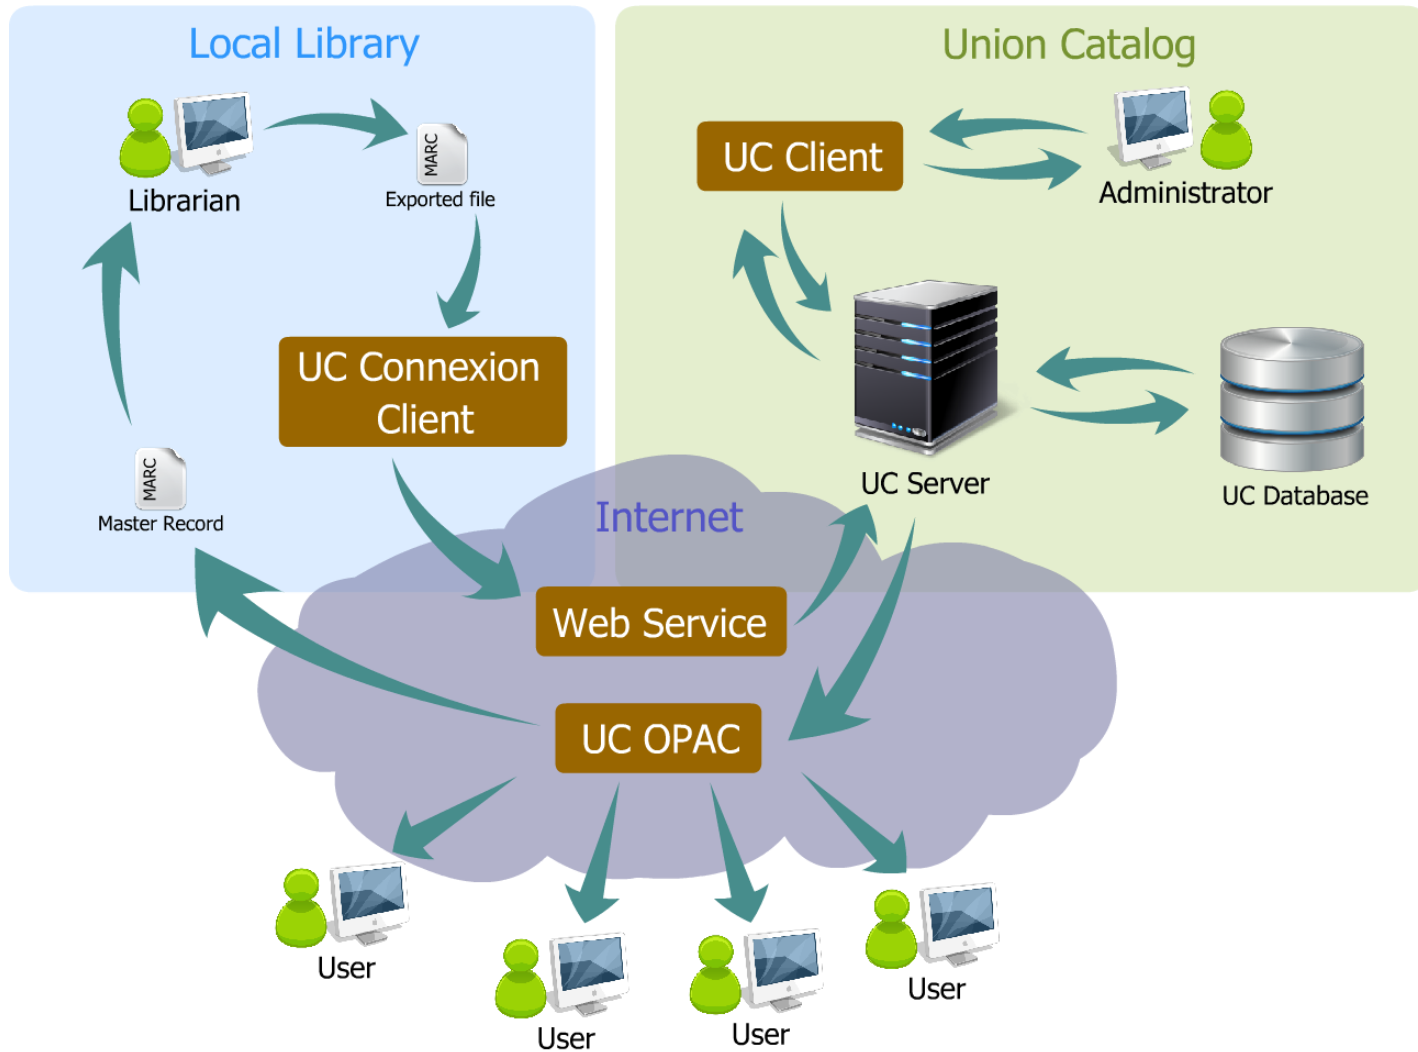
Local Library

Librarian

MARC
Exported file

UC Connexion Client

MARC
Master Record

Union Catalog

UC Client

Administrator

UC Server

UC Database

Internet

Web Service

UC OPAC

User

User

User

User